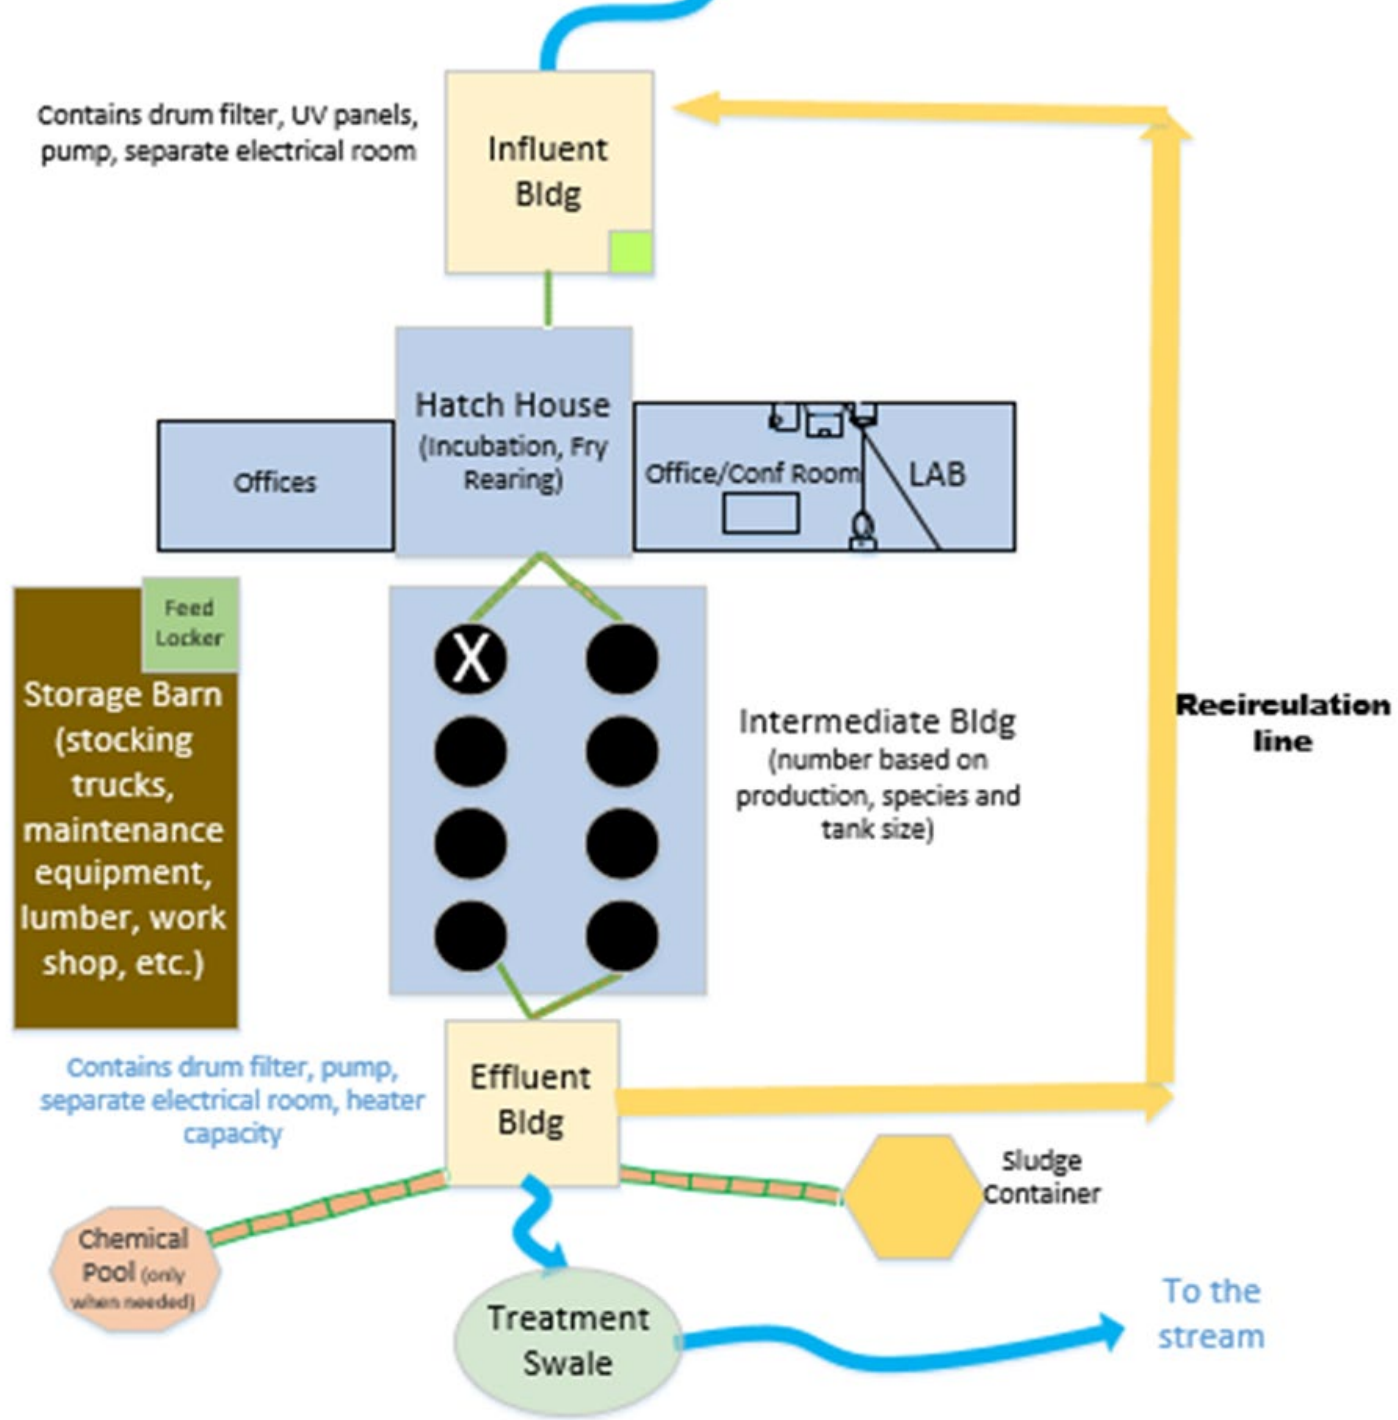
Contains drum filter, UV panels, pump, separate electrical room

Influent Bldg

Recirculation line

Offices

Hatch House (Incubation, Fry Rearing)

Office/Conf Room

LAB

Feed Locker

Storage Barn (stocking trucks, maintenance equipment, lumber, work shop, etc.)

X

Intermediate Bldg (number based on production, species and tank size)

Contains drum filter, pump, separate electrical room, heater capacity

Effluent Bldg

Sludge Container

Chemical Pool (only when needed)

Treatment Swale

To the stream